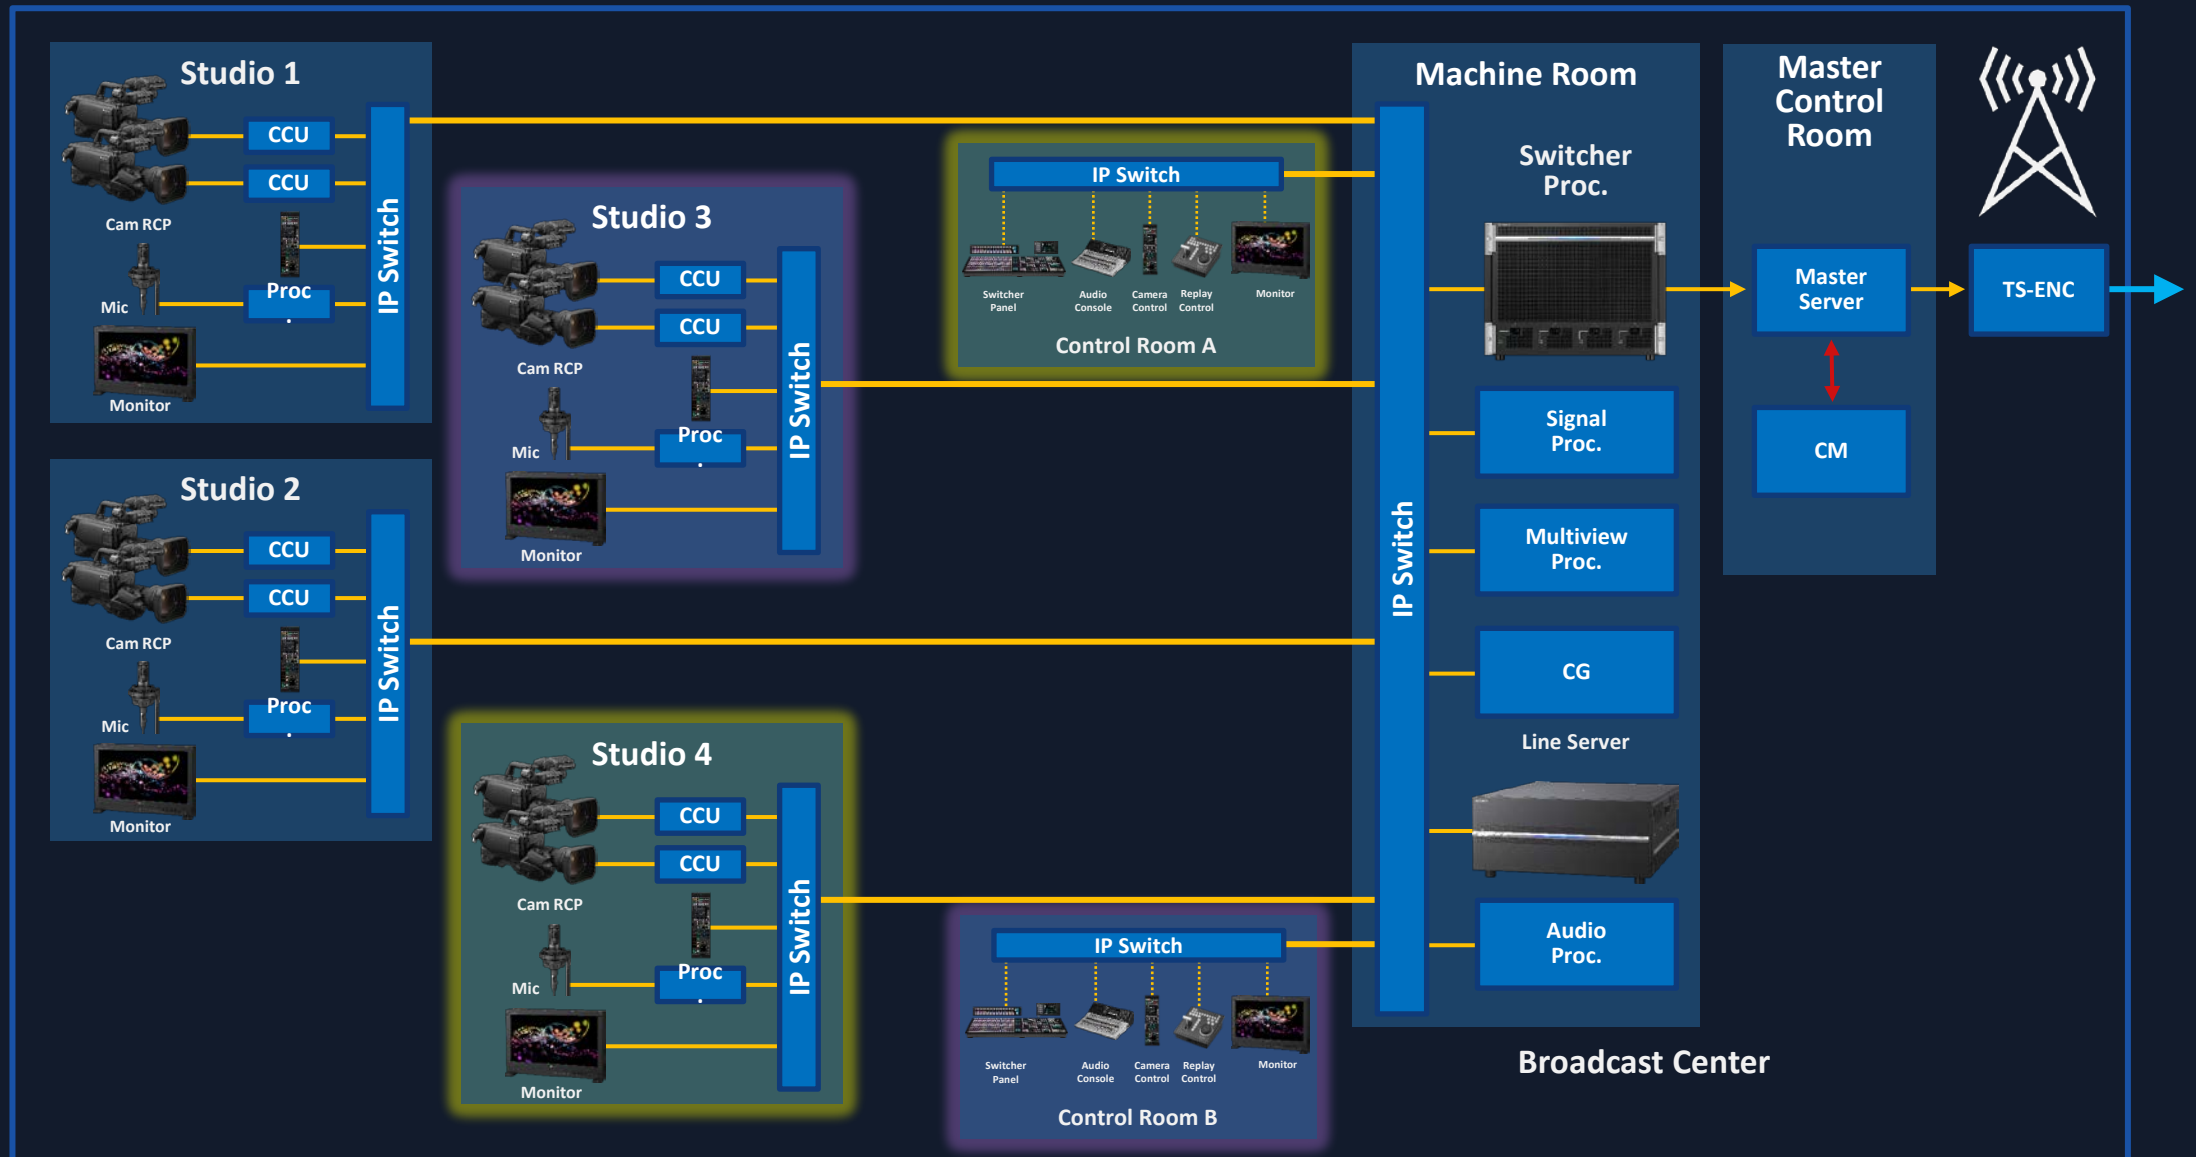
Studio 1

CCU

CCU

Cam RCP

Mic

Proc

Monitor

IP Switch

Studio 2

CCU

CCU

Cam RCP

Mic

Proc

Monitor

IP Switch

Studio 3

CCU

CCU

Cam RCP

Mic

Proc

Monitor

IP Switch

Studio 4

CCU

CCU

Cam RCP

Mic

Proc

Monitor

IP Switch

IP Switch

Switcher Panel

Audio Console

Camera Control

Replay Control

Monitor

Control Room A

IP Switch

Switcher Panel

Audio Console

Camera Control

Replay Control

Monitor

Control Room B

Machine Room

IP Switch

Switcher Proc.

Signal Proc.

Multiview Proc.

CG

Line Server

Audio Proc.

Master Control Room

Master Server

CM

TS-ENC

Broadcast Center